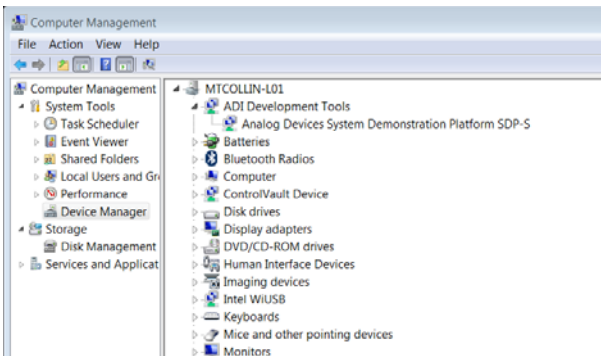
Computer Management

File Action View Help

Computer Management
System Tools
Task Scheduler
Event Viewer
Shared Folders
Local Users and Gr
Performance
Device Manager
Storage
Disk Management
Services and Applicat

MTCOLLIN-L01
ADI Development Tools
Analog Devices System Demonstration Platform SDP-S
Batteries
Bluetooth Radios
Computer
ControlVault Device
Disk drives
Display adapters
DVD/CD-ROM drives
Human Interface Devices
Imaging devices
Intel WiUSB
Keyboards
Mice and other pointing devices
Monitors